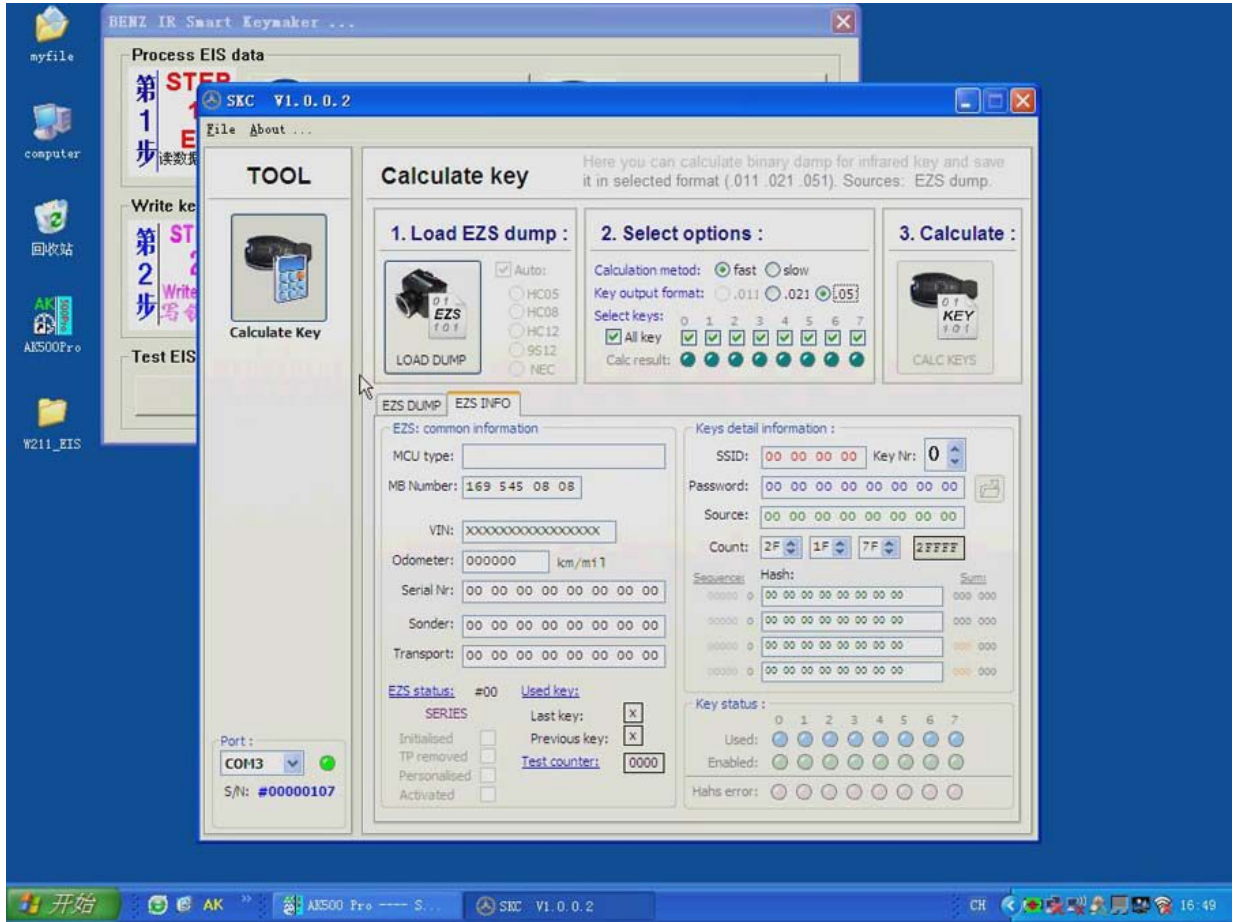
myfile

computer

回收站

AK500Pro

W211_EIS

BENZ IR Smart Keymaker ...

Process EIS data

第1步 STEP 1 读数据

Write ke

第2步 ST 2 Write 写钥

Test EIS

SKC V1.0.0.2

File About ...

TOOL

Calculate Key

Port :
COM3
S/N: #00000107

Calculate key

Here you can calculate binary damp for infrared key and save it in selected format (.011 .021 .051). Sources: EZS dump.

1. Load EZS dump :

01 EZS 101

LOAD DUMP

Auto:
HC05
HC08
HC12
9S12
NEC

2. Select options :

Calculation metod: fast slow
Key output format: .011 .021 .051
Select keys: 0 1 2 3 4 5 6 7
All key
Calc result:

3. Calculate :

01 KEY 101

CALC KEYS

EZS DUMP | EZS INFO

EZS: common information

MCU type:
MB Number: 169 545 08 08
VIN: XXXXXXXXXXXXXXXXX
Odometer: 000000 km/mil
Serial Nr: 00 00 00 00 00 00 00 00
Sonder: 00 00 00 00 00 00 00 00
Transport: 00 00 00 00 00 00 00 00

EZS status: #00
SERIES
Initialised
TP removed
Personalised
Activated

Used key:
Last key: X
Previous key: X
Test counter: 0000

Keys detail information :

SSID: 00 00 00 00 Key Nr: 0
Password: 00 00 00 00 00 00 00 00
Source: 00 00 00 00 00 00 00 00
Count: 2F 1F 7F 2FFFF

Sequence: Hash: Sum:
00000 0 00 00 00 00 00 00 00 00 000 000
00000 0 00 00 00 00 00 00 00 00 000 000
00000 0 00 00 00 00 00 00 00 00 000 000
00000 0 00 00 00 00 00 00 00 00 000 000

Key status :
0 1 2 3 4 5 6 7
Used:
Enabled:
Hahs error:

开始 AK AK500 Pro ---- S... SKC V1.0.0.2 CH 16:49